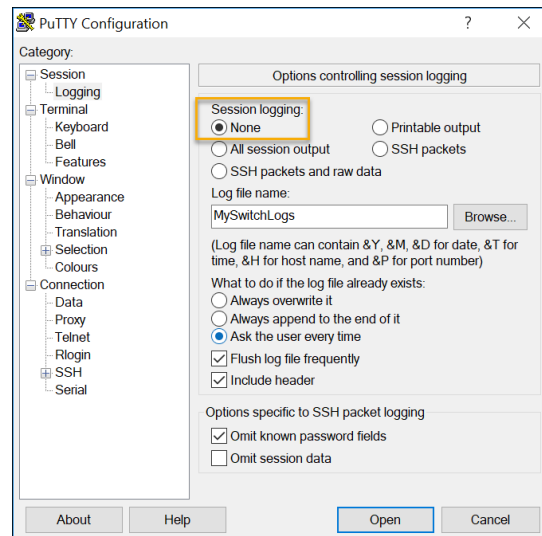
PuTTY Configuration ? ×

Category:

Session
Logging
Terminal
Keyboard
Bell
Features
Window
Appearance
Behaviour
Translation
Selection
Colours
Connection
Data
Proxy
Telnet
Rlogin
SSH
Serial

Options controlling session logging

Session logging:
None
Printable output
All session output
SSH packets
SSH packets and raw data

Log file name:
MySwitchLogs
Browse...

(Log file name can contain &Y, &M, &D for date, &T for time, &H for host name, and &P for port number)

What to do if the log file already exists:
Always overwrite it
Always append to the end of it
Ask the user every time

Flush log file frequently
Include header

Options specific to SSH packet logging
Omit known password fields
Omit session data

About
Help
Open
Cancel